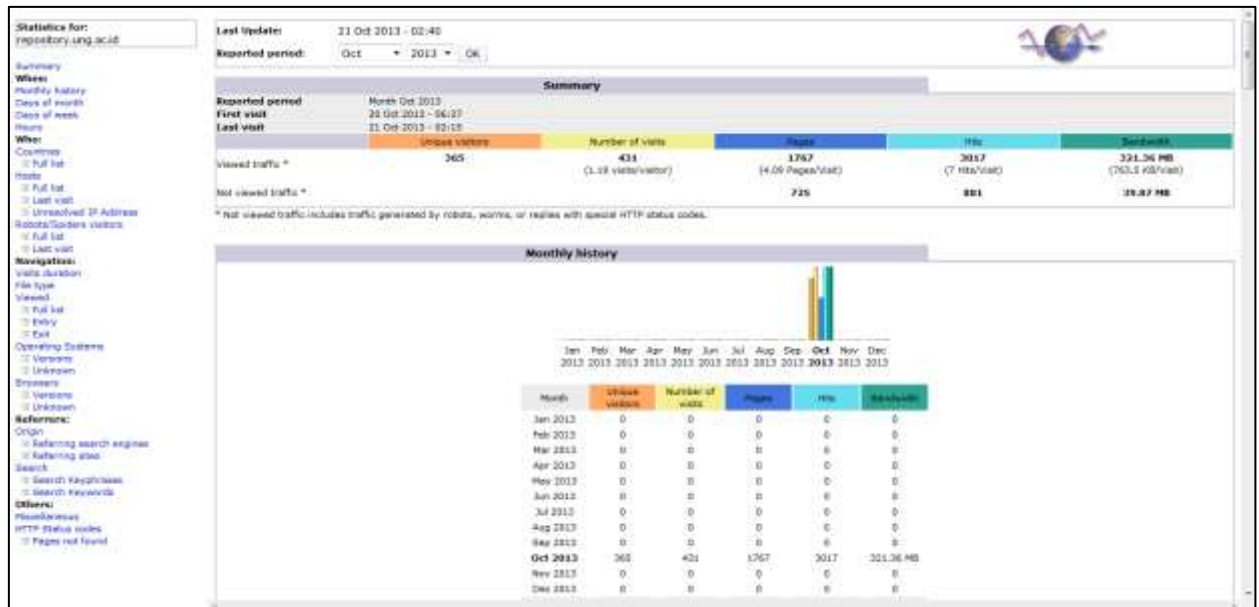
Statistics for:
repository.ung.ac.id

Summary
When:
Monthly history
Days of month
Days of week
Hours
Who:
Countries
Full list
Hosts
Full list
Last visit
Unresolved IP Address
Robots/Spiders visitors
Full list
Last visit
Navigation:
Visits duration
File type
Viewed
Full list
Entry
Exit
Operating Systems
Versions
Unknown
Browsers
Versions
Unknown
Referrers:
Origin
Referring search engines
Referring sites
Search
Search Keyphrases
Search Keywords
Others:
Miscellaneous
HTTP Status codes
Pages not found

Last Update: 21 Oct 2013 - 02:40
Reported period: Oct 2013 OK

Summary

Reported period Month Oct 2013
First visit 20 Oct 2013 - 06:37
Last visit 21 Oct 2013 - 02:15

| | Unique visitors | Number of visits | Pages | Hits | Bandwidth |
|---|---|---|---|---|---|
| Viewed traffic * | 365 | 431 (1.18 visits/visitor) | 1767 (4.09 Pages/Visit) | 3017 (7 Hits/Visit) | 321.36 MB (763.5 KB/Visit) |
| Not viewed traffic * | | | 725 | 881 | 39.87 MB |

* Not viewed traffic includes traffic generated by robots, worms, or replies with special HTTP status codes.

Monthly history

Jan 2013 Feb 2013 Mar 2013 Apr 2013 May 2013 Jun 2013 Jul 2013 Aug 2013 Sep 2013 Oct 2013 Nov 2013 Dec 2013

| Month | Unique visitors | Number of visits | Pages | Hits | Bandwidth |
|---|---|---|---|---|---|
| Jan 2013 | 0 | 0 | 0 | 0 | 0 |
| Feb 2013 | 0 | 0 | 0 | 0 | 0 |
| Mar 2013 | 0 | 0 | 0 | 0 | 0 |
| Apr 2013 | 0 | 0 | 0 | 0 | 0 |
| May 2013 | 0 | 0 | 0 | 0 | 0 |
| Jun 2013 | 0 | 0 | 0 | 0 | 0 |
| Jul 2013 | 0 | 0 | 0 | 0 | 0 |
| Aug 2013 | 0 | 0 | 0 | 0 | 0 |
| Sep 2013 | 0 | 0 | 0 | 0 | 0 |
| Oct 2013 | 365 | 431 | 1767 | 3017 | 321.36 MB |
| Nov 2013 | 0 | 0 | 0 | 0 | 0 |
| Dec 2013 | 0 | 0 | 0 | 0 | 0 |